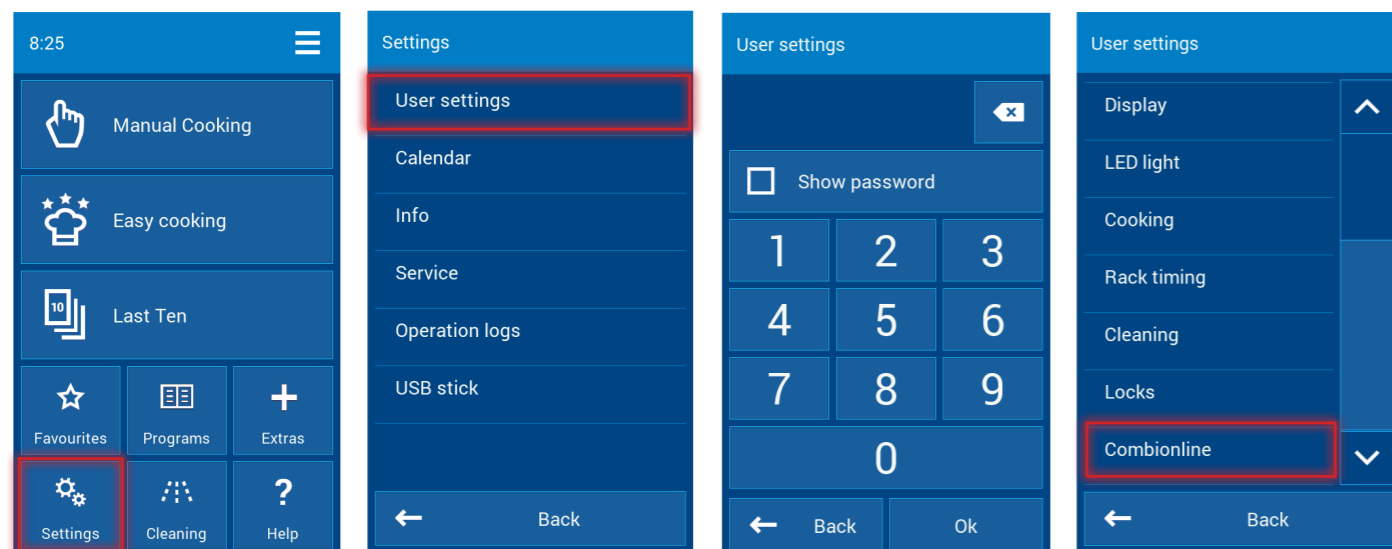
8:25

Manual Cooking

Easy cooking

10

Last Ten

Favourites

Programs

Extras

Settings

Cleaning

Help

Settings

User settings

Calendar

Info

Service

Operation logs

USB stick

Back

User settings

Show password

1 2 3

4 5 6

7 8 9

0

Back

Ok

User settings

Display

LED light

Cooking

Rack timing

Cleaning

Locks

Combionline

Back